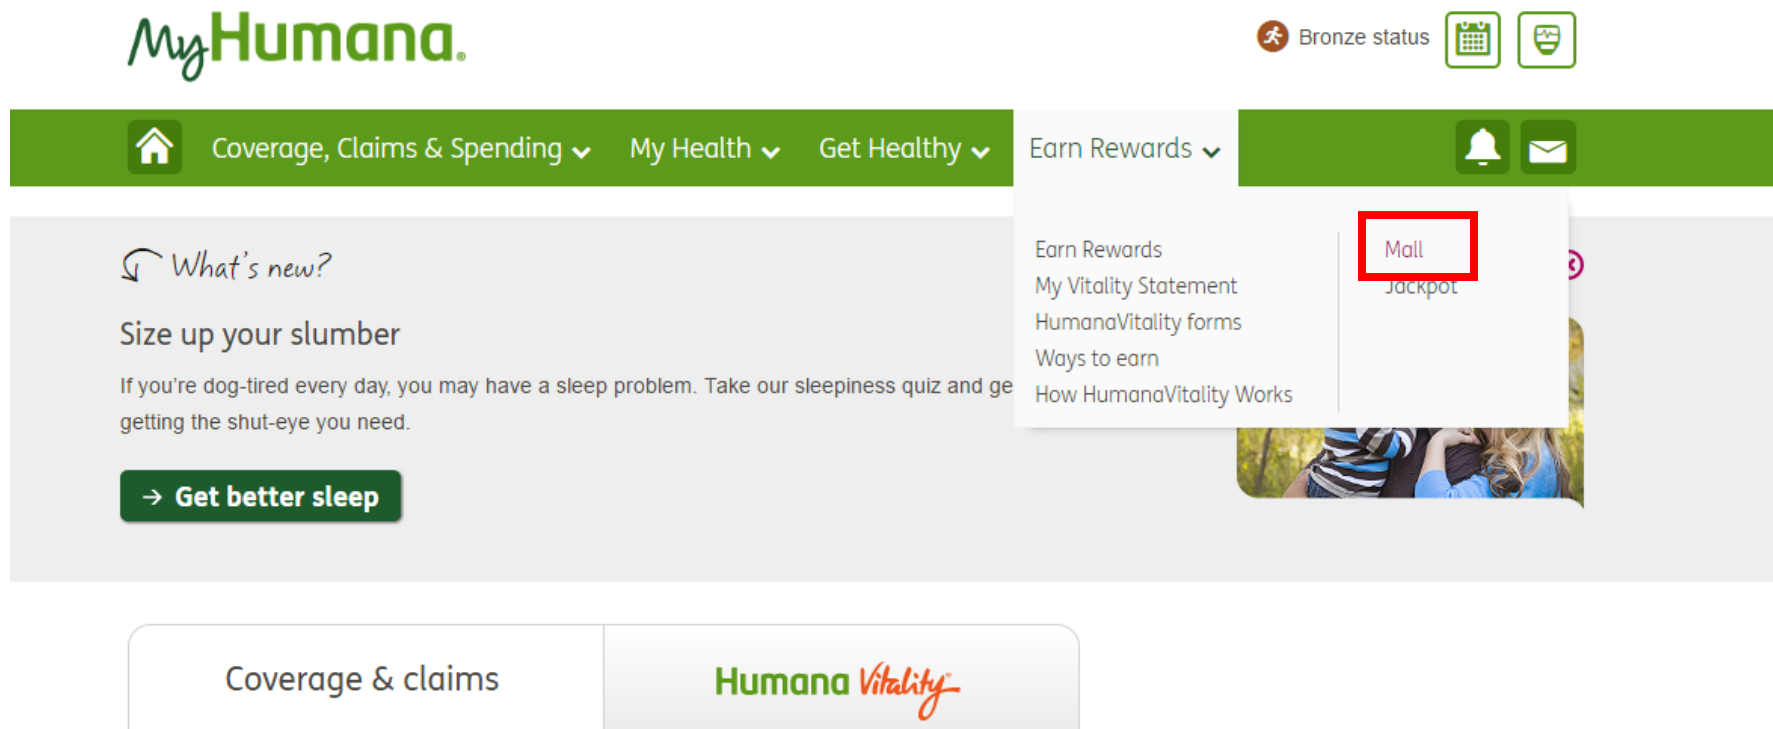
MyHumana.

Bronze status

Coverage, Claims & Spending My Health Get Healthy Earn Rewards

Earn Rewards
My Vitality Statement
HumanaVitality forms
Ways to earn
How HumanaVitality Works

Mall
Jackpot

What's new?

Size up your slumber

If you're dog-tired every day, you may have a sleep problem. Take our sleepiness quiz and ge getting the shut-eye you need.

→ Get better sleep

Coverage & claims

Humana Vitality